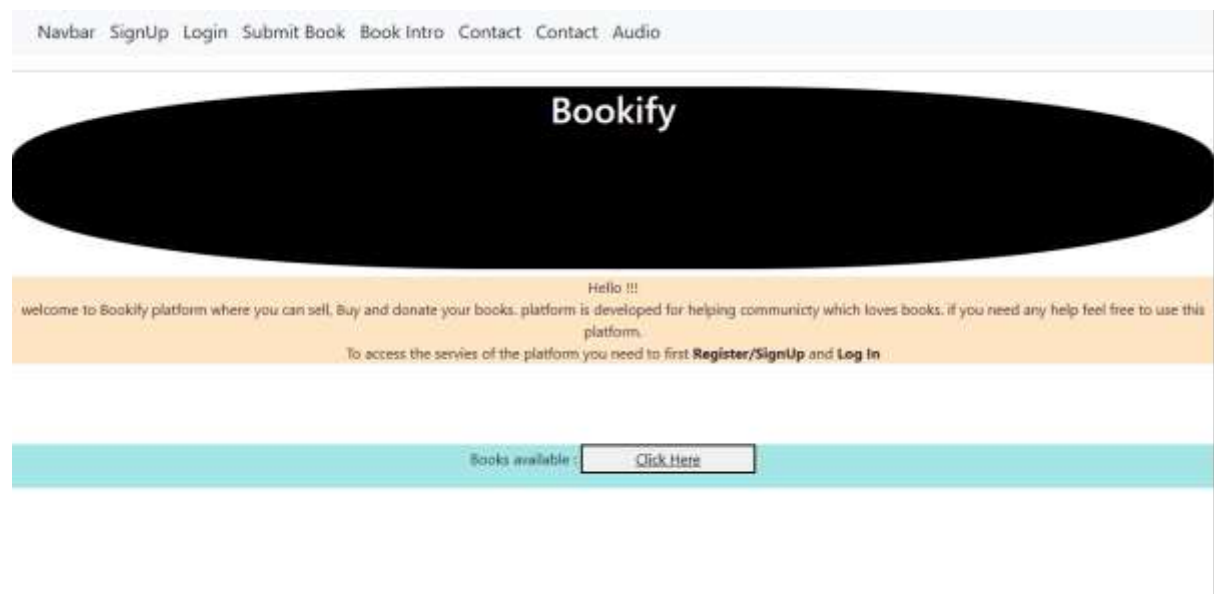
Navbar SignUp Login Submit Book Book Intro Contact Contact Audio

Bookify

Hello !!!
welcome to Bookify platform where you can sell, Buy and donate your books. platform is developed for helping communicty which loves books. if you need any help feel free to use this platform.
To access the servies of the platform you need to first **Register/SignUp** and **Log In**

Books available : Click Here